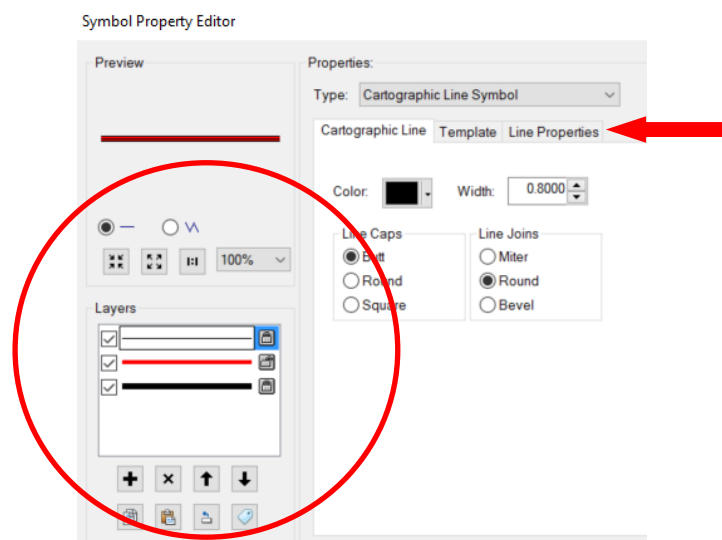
Symbol Property Editor

Preview

100%

Layers

Properties:

Type: Cartographic Line Symbol

Cartographic Line | Template | Line Properties

Color:

Width: 0.8000

Line Caps
Butt
Round
Square

Line Joins
Miter
Round
Bevel